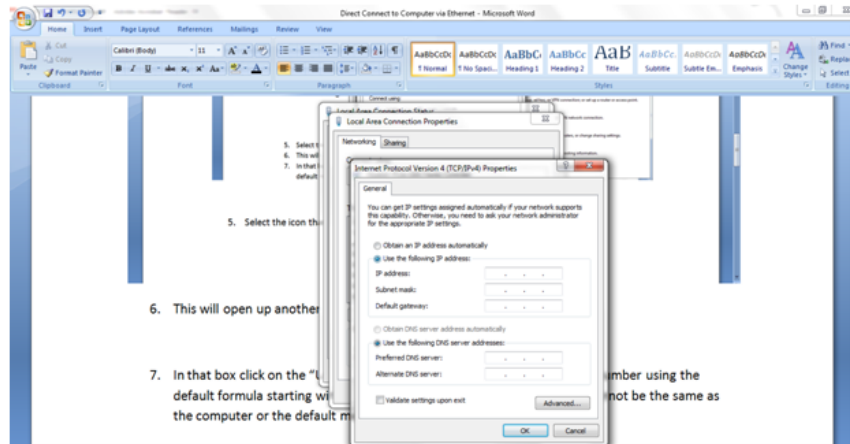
Direct Connect to Computer via Ethernet - Microsoft Word

Home Insert Page Layout References Mailings Review View

Cut
Copy
Format Painter
Paste
Clipboard

Calibri (Body) 11
Font

Paragraph

AaBbCcDc ¶ Normal
AaBbCcDc ¶ No Spaci...
AaBbC Heading 1
AaBbCc Heading 2
AaB Title
AaBbCc. Subtitle
AaBbCcDc Subtle Em...
AaBbCcDc Emphasis
Change Styles
Styles

Find
Replace
Select
Editing

5. Select t
6. This wil
7. In that
default

5. Select the icon th

6. This will open up another

7. In that box click on the "U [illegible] number using the default formula starting wi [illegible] not be the same as the computer or the default m

Connect using:
Local Area Connection Status
Local Area Connection Properties
Networking Sharing

Internet Protocol Version 4 (TCP/IPv4) Properties
General

You can get IP settings assigned automatically if your network supports this capability. Otherwise, you need to ask your network administrator for the appropriate IP settings.

Obtain an IP address automatically
Use the following IP address:
IP address: . . .
Subnet mask: . . .
Default gateway: . . .

Obtain DNS server address automatically
Use the following DNS server addresses:
Preferred DNS server: . . .
Alternate DNS server: . . .

Validate settings upon exit
Advanced...

OK Cancel